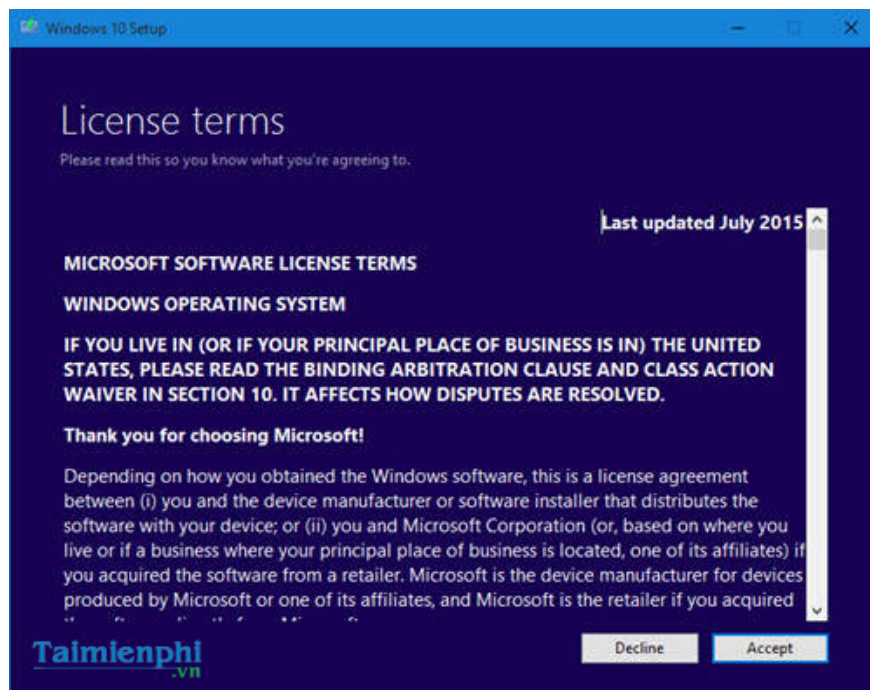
Windows 10 Setup

License terms

Please read this so you know what you're agreeing to.

Last updated July 2015

MICROSOFT SOFTWARE LICENSE TERMS

WINDOWS OPERATING SYSTEM

IF YOU LIVE IN (OR IF YOUR PRINCIPAL PLACE OF BUSINESS IS IN) THE UNITED STATES, PLEASE READ THE BINDING ARBITRATION CLAUSE AND CLASS ACTION WAIVER IN SECTION 10. IT AFFECTS HOW DISPUTES ARE RESOLVED.

Thank you for choosing Microsoft!

Depending on how you obtained the Windows software, this is a license agreement between (i) you and the device manufacturer or software installer that distributes the software with your device; or (ii) you and Microsoft Corporation (or, based on where you live or if a business where your principal place of business is located, one of its affiliates) if you acquired the software from a retailer. Microsoft is the device manufacturer for devices produced by Microsoft or one of its affiliates, and Microsoft is the retailer if you acquired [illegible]

Taimienphi.vn

Decline

Accept